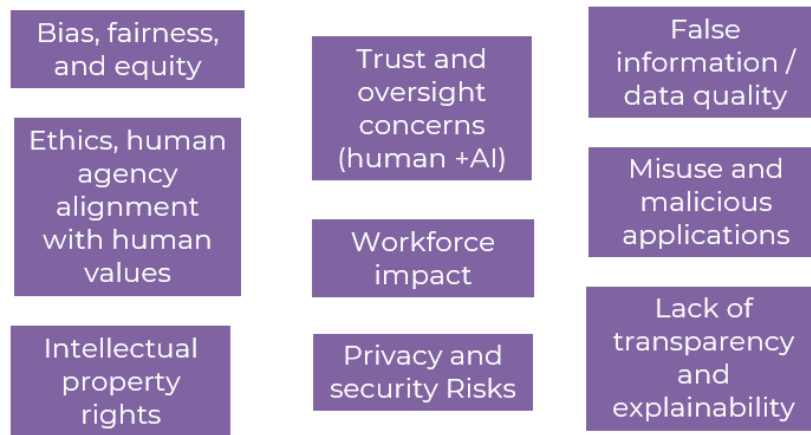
Bias, fairness, and equity

Ethics, human agency alignment with human values

Intellectual property rights

Trust and oversight concerns (human +AI)

Workforce impact

Privacy and security Risks

False information / data quality

Misuse and malicious applications

Lack of transparency and explainability